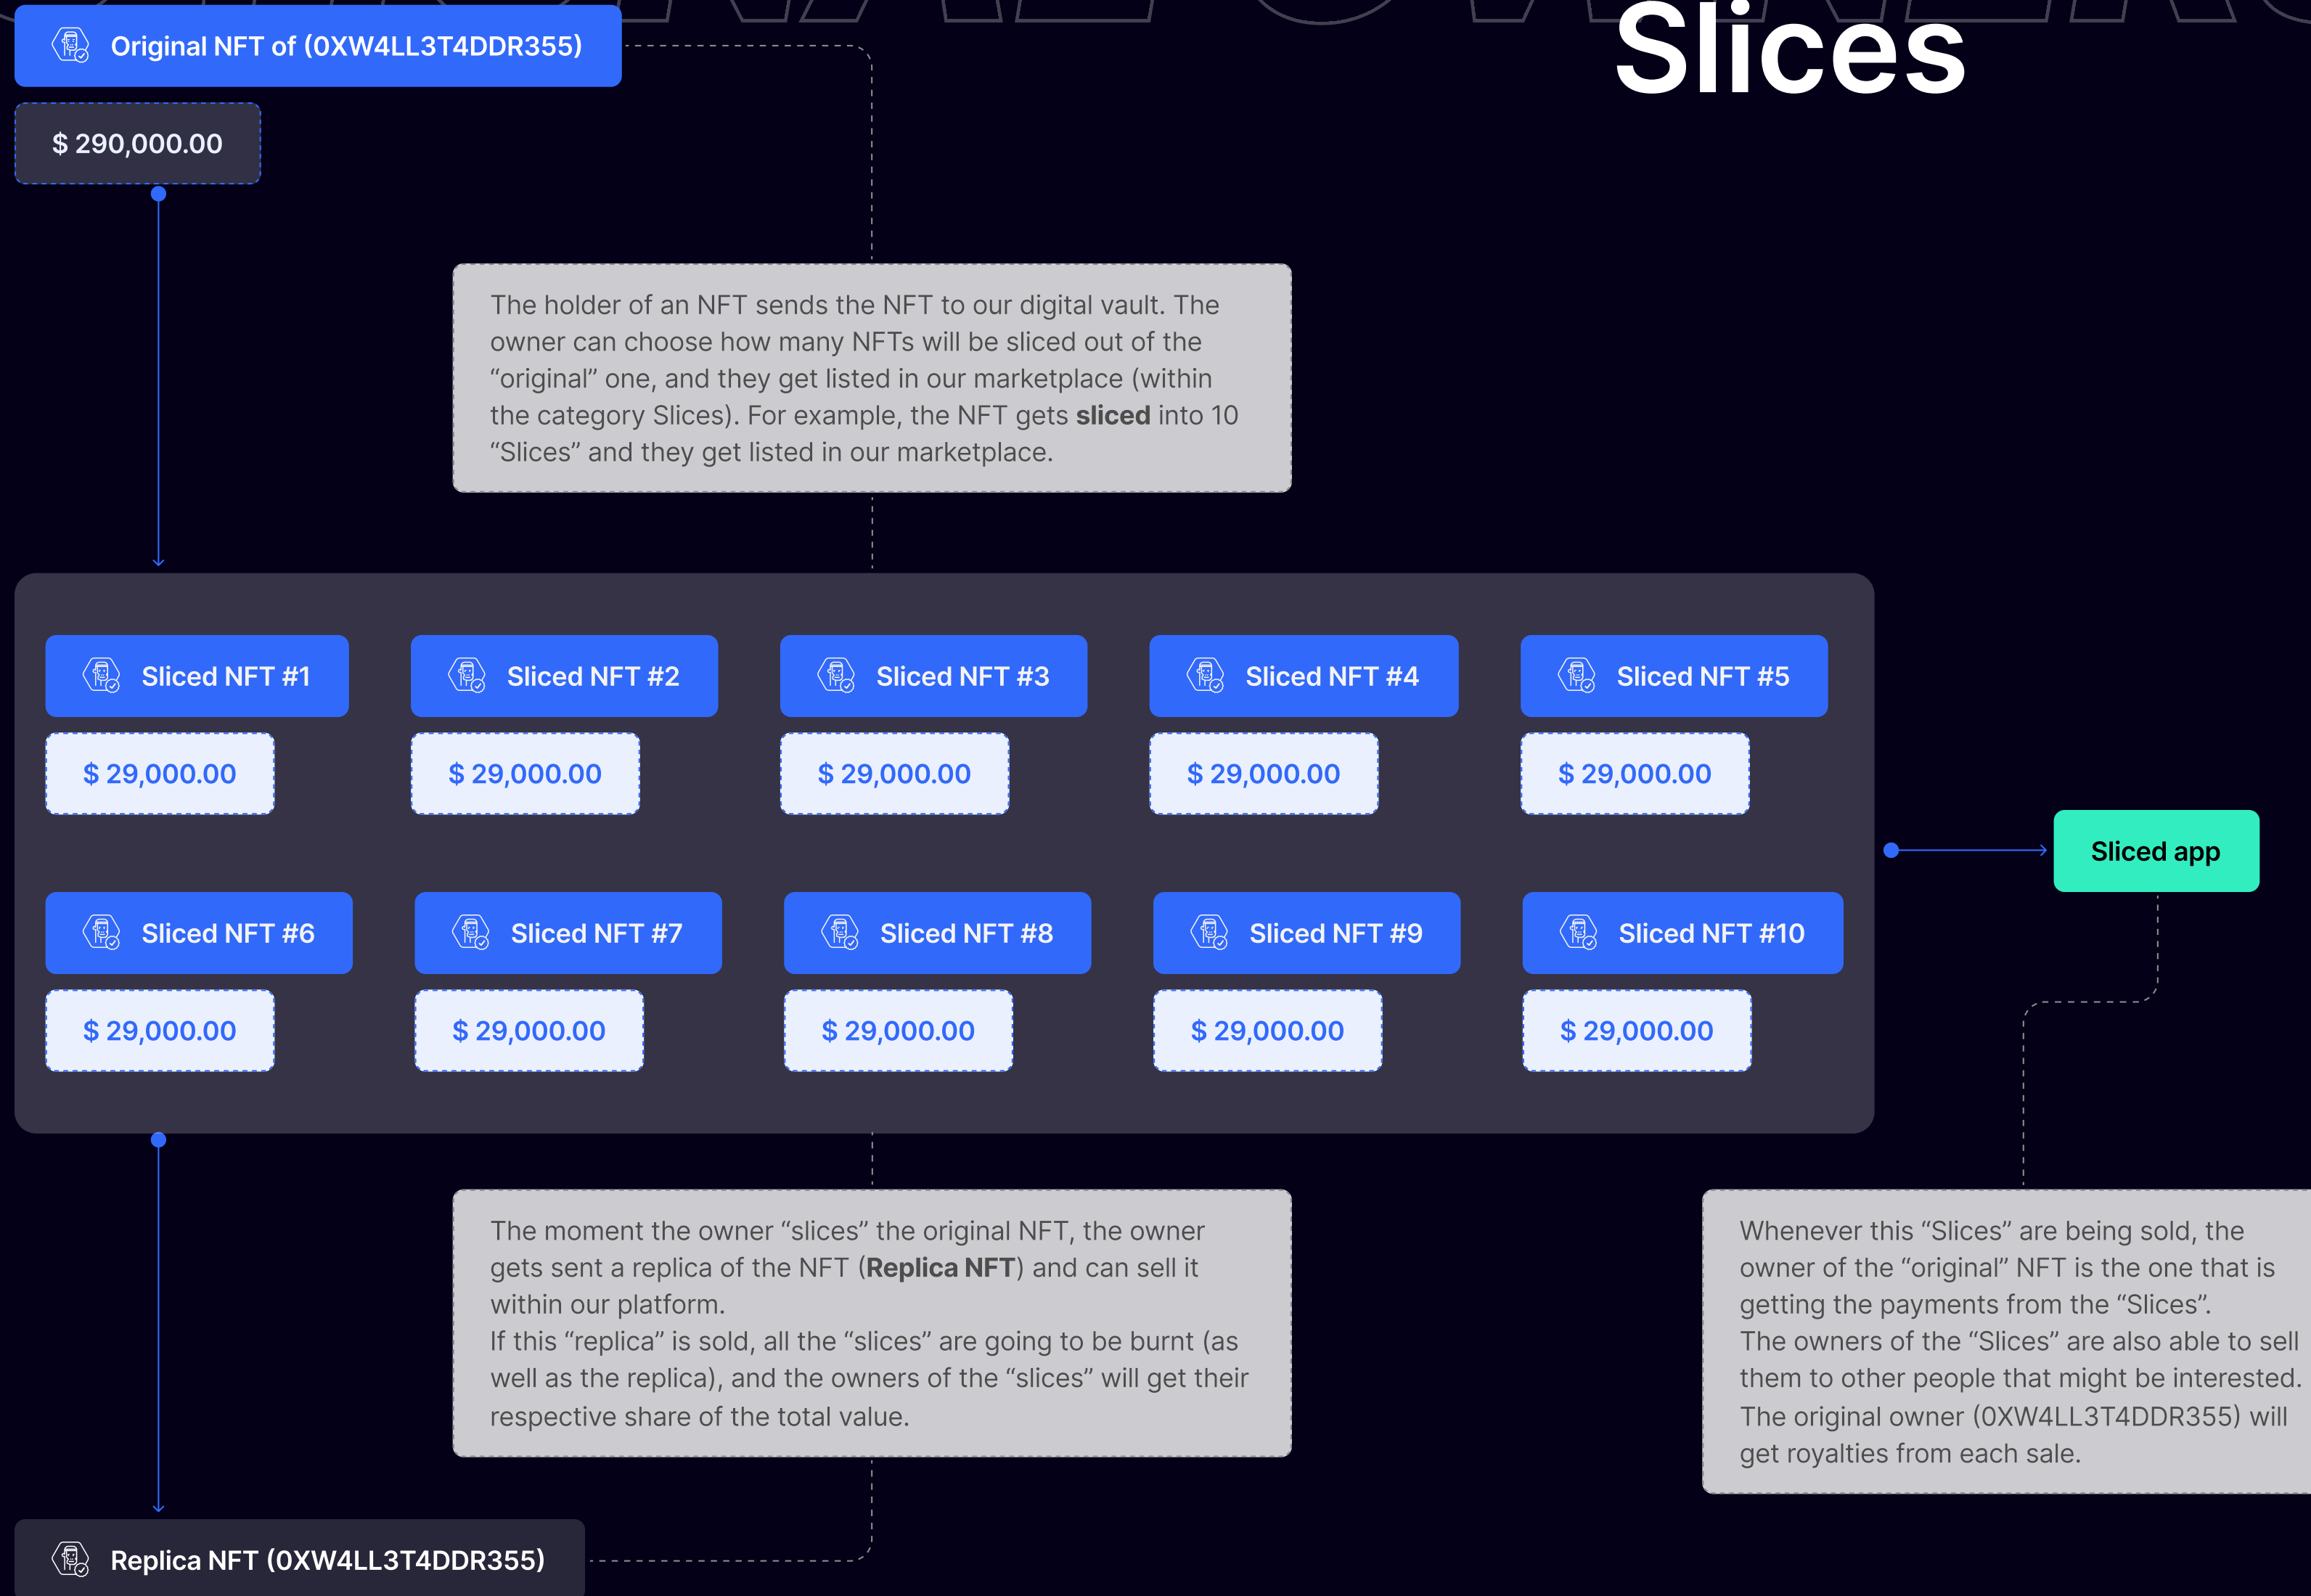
Original NFT of (0XW4LL3T4DDR355)

Slices

$ 290,000.00

The holder of an NFT sends the NFT to our digital vault. The owner can choose how many NFTs will be sliced out of the “original” one, and they get listed in our marketplace (within the category Slices). For example, the NFT gets **sliced** into 10 “Slices” and they get listed in our marketplace.

Sliced NFT #1
$ 29,000.00

Sliced NFT #2
$ 29,000.00

Sliced NFT #3
$ 29,000.00

Sliced NFT #4
$ 29,000.00

Sliced NFT #5
$ 29,000.00

Sliced app

Sliced NFT #6
$ 29,000.00

Sliced NFT #7
$ 29,000.00

Sliced NFT #8
$ 29,000.00

Sliced NFT #9
$ 29,000.00

Sliced NFT #10
$ 29,000.00

The moment the owner “slices” the original NFT, the owner gets sent a replica of the NFT (**Replica NFT**) and can sell it within our platform.
If this “replica” is sold, all the “slices” are going to be burnt (as well as the replica), and the owners of the “slices” will get their respective share of the total value.

Whenever this “Slices” are being sold, the owner of the “original” NFT is the one that is getting the payments from the “Slices”.
The owners of the “Slices” are also able to sell them to other people that might be interested.
The original owner (0XW4LL3T4DDR355) will get royalties from each sale.

Replica NFT (0XW4LL3T4DDR355)